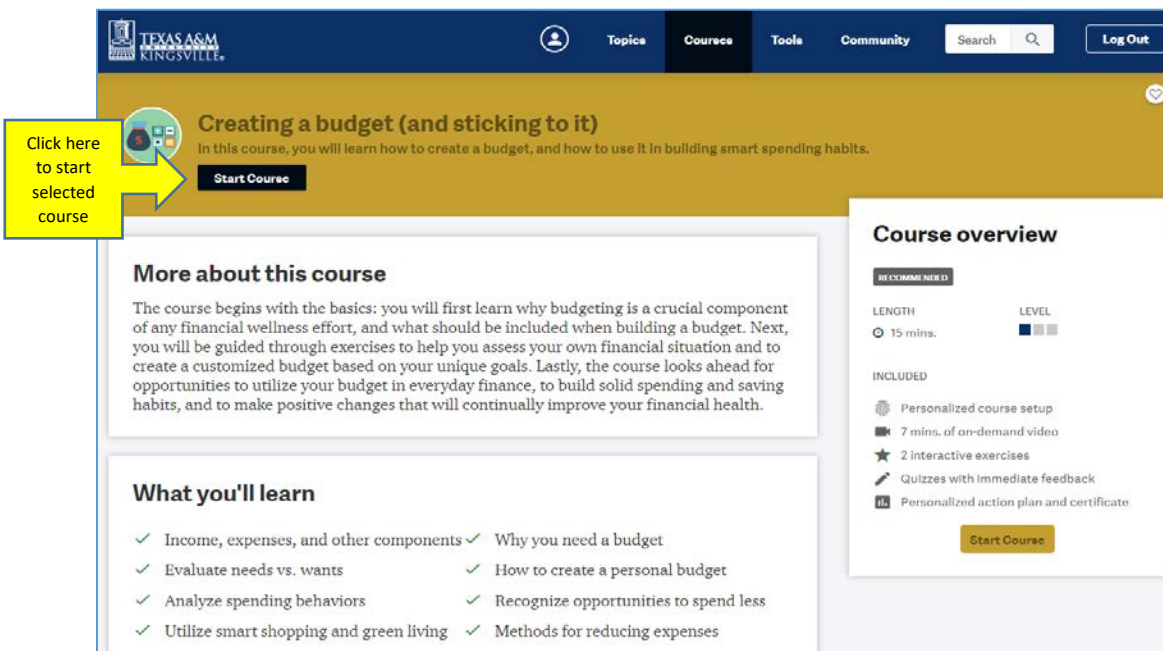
TEXAS A&M UNIVERSITY KINGSVILLE

Topics Courses Tools Community Search Log Out

Click here to start selected course

Creating a budget (and sticking to it)

In this course, you will learn how to create a budget, and how to use it in building smart spending habits.

Start Course

Course overview

RECOMMENDED

LENGTH
15 mins.

LEVEL

INCLUDED

Personalized course setup
7 mins. of on-demand video
2 interactive exercises
Quizzes with immediate feedback
Personalized action plan and certificate

Start Course

More about this course

The course begins with the basics: you will first learn why budgeting is a crucial component of any financial wellness effort, and what should be included when building a budget. Next, you will be guided through exercises to help you assess your own financial situation and to create a customized budget based on your unique goals. Lastly, the course looks ahead for opportunities to utilize your budget in everyday finance, to build solid spending and saving habits, and to make positive changes that will continually improve your financial health.

What you'll learn

✓ Income, expenses, and other components
✓ Why you need a budget
✓ Evaluate needs vs. wants
✓ How to create a personal budget
✓ Analyze spending behaviors
✓ Recognize opportunities to spend less
✓ Utilize smart shopping and green living
✓ Methods for reducing expenses